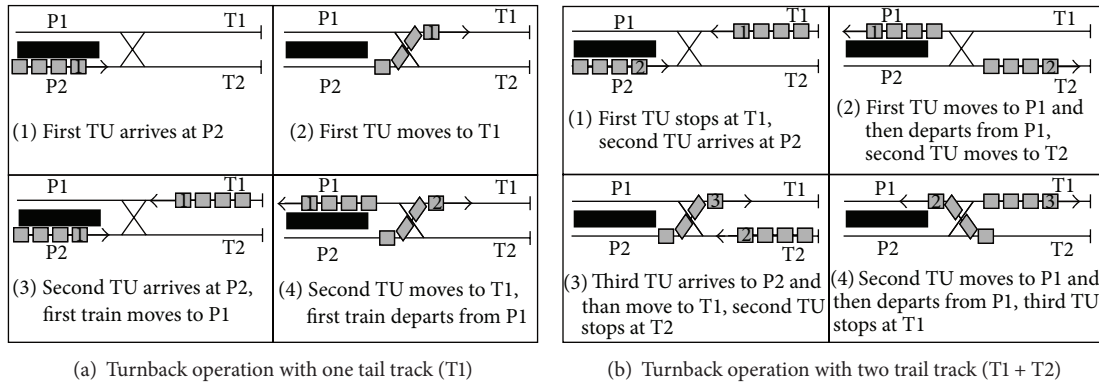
P1 T1
1
P2 T2
(1) First TU arrives at P2

P1 T1
1
P2 T2
(2) First TU moves to T1

P1 T1
1
1
P2 T2
(3) Second TU arrives at P2, first train moves to P1

P1 T1
1
2
P2 T2
(4) Second TU moves to T1, first train departs from P1

(a) Turnback operation with one tail track (T1)

P1 T1
1
2
P2 T2
(1) First TU stops at T1, second TU arrives at P2

P1 T1
1
2
P2 T2
(2) First TU moves to P1 and then departs from P1, second TU moves to T2

P1 T1
3
2
P2 T2
(3) Third TU arrives to P2 and than move to T1, second TU stops at T2

P1 T1
2
3
P2 T2
(4) Second TU moves to P1 and then departs from P1, third TU stops at T1

(b) Turnback operation with two trail track (T1 + T2)